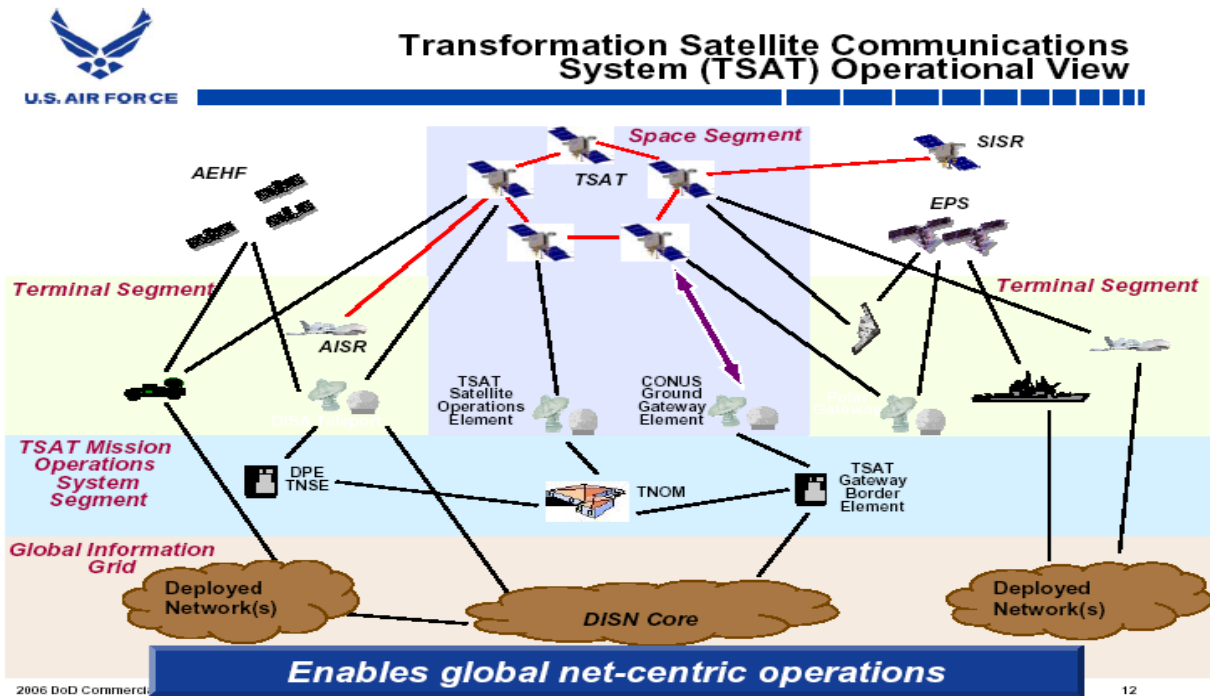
U.S. AIR FORCE

Transformation Satellite Communications System (TSAT) Operational View

Space Segment

TSAT

SISR

AEHF

EPS

Terminal Segment

Terminal Segment

AISR

TSAT Satellite Operations Element

CONUS Ground Gateway Element

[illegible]

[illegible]

TSAT Mission Operations System Segment

DPE TNSE

TNOM

TSAT Gateway Border Element

Global Information Grid

Deployed Network(s)

DISN Core

Deployed Network(s)

2006 DoD Commercia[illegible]

Enables global net-centric operations

12